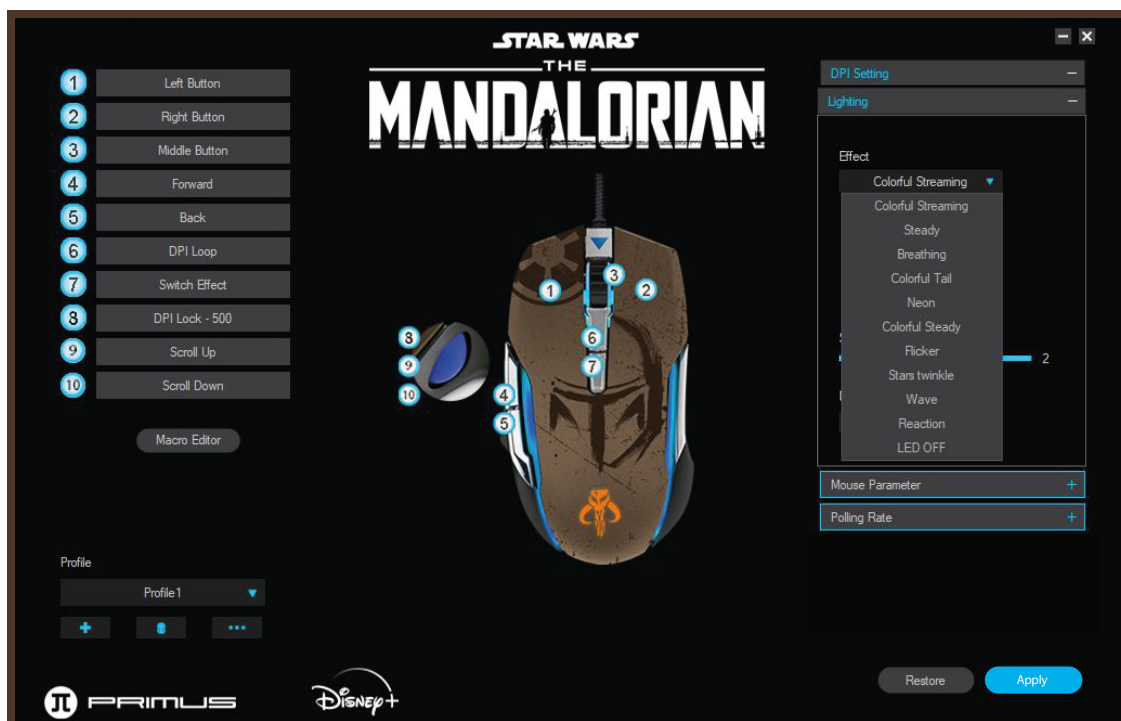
STAR WARS
THE
MANDALORIAN

1 Left Button
2 Right Button
3 Middle Button
4 Forward
5 Back
6 DPI Loop
7 Switch Effect
8 DPI Lock - 500
9 Scroll Up
10 Scroll Down

Macro Editor

Profile
Profile1
+ •••

1 2 3 6 7 8 9 10 4 5

DPI Setting −
Lighting −
Effect
Colorful Streaming
Colorful Streaming
Steady
Breathing
Colorful Tail
Neon
Colorful Steady
Flicker
Stars twinkle
Wave
Reaction
LED OFF
2
Mouse Parameter +
Polling Rate +

Restore Apply

PRIMUS
Disney+